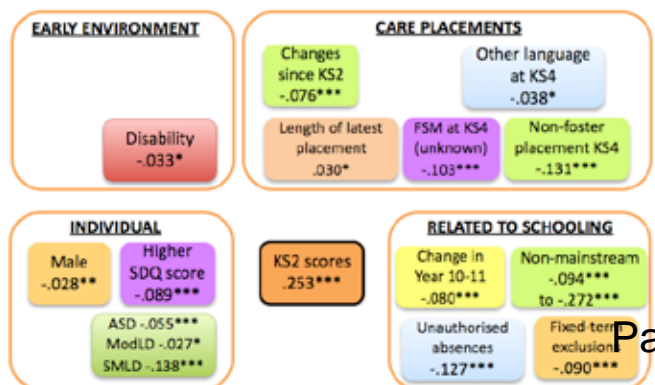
EARLY ENVIRONMENT

Disability
-.033*

CARE PLACEMENTS

Changes since KS2
-.076***

Other language at KS4
-.038*

Length of latest placement
.030*

FSM at KS4 (unknown)
-.103***

Non-foster placement KS4
-.131***

INDIVIDUAL

Male
-.028**

Higher SDQ score
-.089***

ASD -.055***
ModLD -.027*
SMLD -.138***

KS2 scores
.253***

RELATED TO SCHOOLING

Change in Year 10-11
-.080***

Non-mainstream
-.094***
to -.272***

Unauthorised absences
-.127***

Fixed-term exclusion
-.090***

Pa